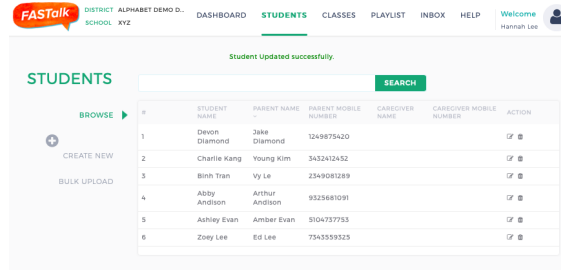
FASTalk

DISTRICT ALPHABET DEMO D...
SCHOOL XYZ

DASHBOARD STUDENTS CLASSES PLAYLIST INBOX HELP

Welcome
Hannah Lee

Student Updated successfully.

STUDENTS

SEARCH

BROWSE

CREATE NEW

BULK UPLOAD

| # | STUDENT NAME | PARENT NAME | PARENT MOBILE NUMBER | CAREGIVER NAME | CAREGIVER MOBILE NUMBER | ACTION |
|---|---|---|---|---|---|---|
| 1 | Devon Diamond | Jake Diamond | 1249875420 | | | |
| 2 | Charlie Kang | Young Kim | 3432412452 | | | |
| 3 | Binh Tran | Vy Le | 2349061289 | | | |
| 4 | Abby Andison | Arthur Andison | 9325681091 | | | |
| 5 | Ashley Evan | Amber Evan | 5104737753 | | | |
| 6 | Zoey Lee | Ed Lee | 7345559325 | | | |